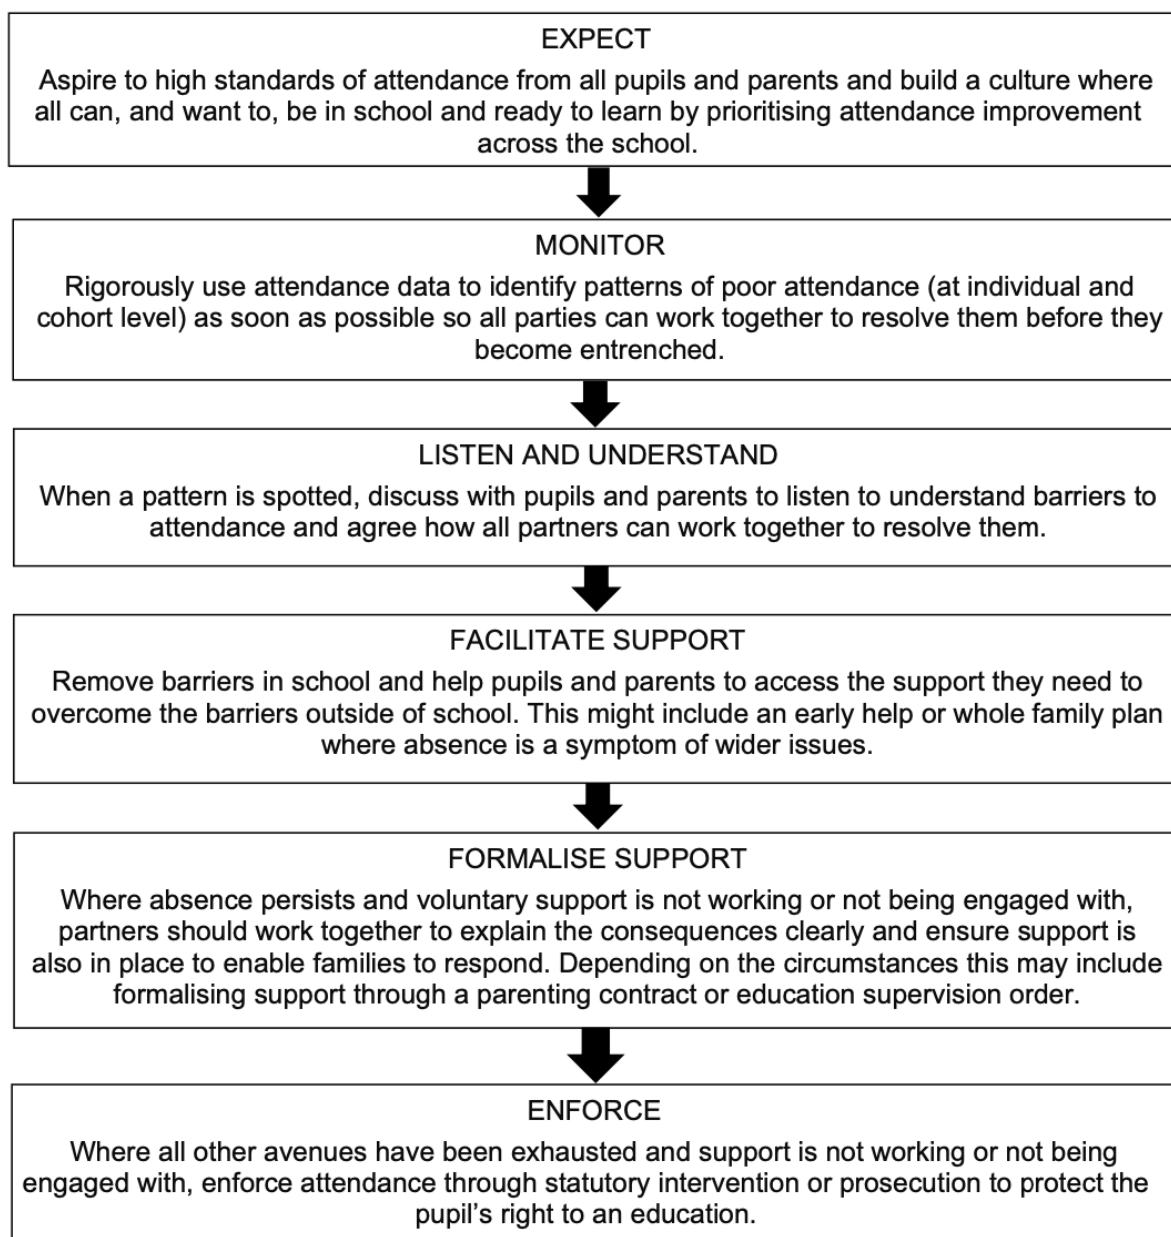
EXPECT

Aspire to high standards of attendance from all pupils and parents and build a culture where all can, and want to, be in school and ready to learn by prioritising attendance improvement across the school.

MONITOR

Rigorously use attendance data to identify patterns of poor attendance (at individual and cohort level) as soon as possible so all parties can work together to resolve them before they become entrenched.

LISTEN AND UNDERSTAND

When a pattern is spotted, discuss with pupils and parents to listen to understand barriers to attendance and agree how all partners can work together to resolve them.

FACILITATE SUPPORT

Remove barriers in school and help pupils and parents to access the support they need to overcome the barriers outside of school. This might include an early help or whole family plan where absence is a symptom of wider issues.

FORMALISE SUPPORT

Where absence persists and voluntary support is not working or not being engaged with, partners should work together to explain the consequences clearly and ensure support is also in place to enable families to respond. Depending on the circumstances this may include formalising support through a parenting contract or education supervision order.

ENFORCE

Where all other avenues have been exhausted and support is not working or not being engaged with, enforce attendance through statutory intervention or prosecution to protect the pupil's right to an education.